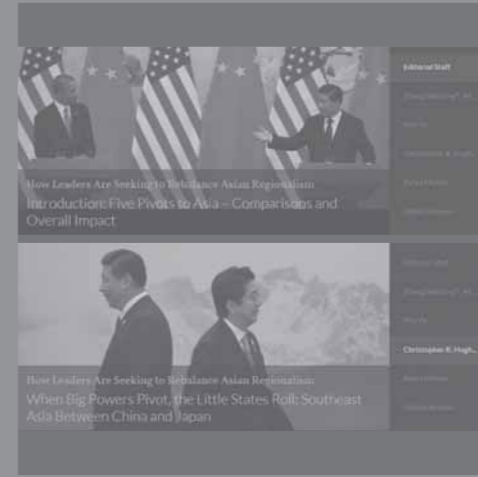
How Leaders Are Seeking to Rebalance Asian Regionalism
Introduction: Five Pivots to Asia – Comparisons and Overall Impact

Editorial Staff
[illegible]
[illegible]
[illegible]
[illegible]
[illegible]

How Leaders Are Seeking to Rebalance Asian Regionalism
When Big Powers Pivot, the Little States Roll: Southeast Asia Between China and Japan

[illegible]
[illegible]
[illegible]
Christopher B. Hugh...
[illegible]
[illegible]